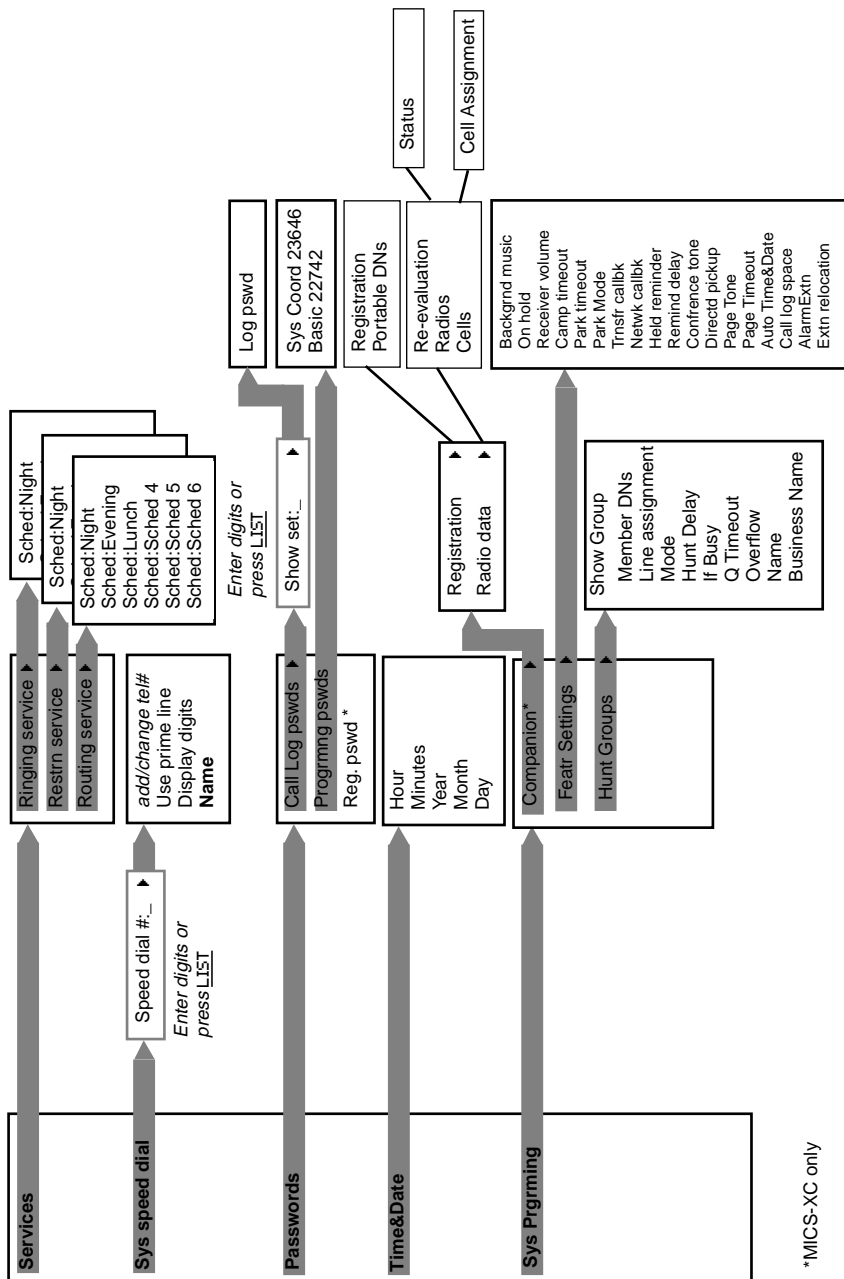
Services

Sys speed dial

Passwords

Time&Date

Sys Prgrming

*MICS-XC only

Ringing service
Restrn service
Routing service

Sched:Night
Sched:Night
Sched:Night
Sched:Evening
Sched:Lunch
Sched:Sched 4
Sched:Sched 5
Sched:Sched 6

Speed dial #:_

Enter digits or press LIST

add/change tel#
Use prime line
Display digits
Name

Call Log pswds
Progrmng pswds
Reg. pswd *

Enter digits or press LIST

Show set:_

Log pswd

Sys Coord 23646
Basic 22742

Hour
Minutes
Year
Month
Day

Companion*
Featr Settings
Hunt Groups

Registration
Radio data

Registration
Portable DNs

Re-evaluation
Radios
Cells

Status

Cell Assignment

Show Group
Member DNs
Line assignment
Mode
Hunt Delay
If Busy
Q Timeout
Overflow
Name
Business Name

Backgrnd music
On hold
Receiver volume
Camp timeout
Park timeout
Park Mode
Trnsfr callbk
Netwk callbk
Held reminder
Remind delay
Confrence tone
Directd pickup
Page Tone
Page Timeout
Auto Time&Date
Call log space
AlarmExtn
Extn relocation